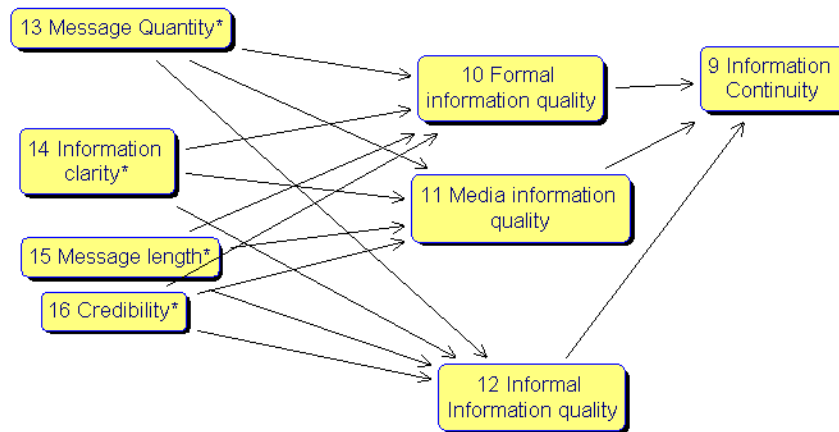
13 Message Quantity*

14 Information clarity*

15 Message length*

16 Credibility*

10 Formal information quality

11 Media information quality

12 Informal Information quality

9 Information Continuity